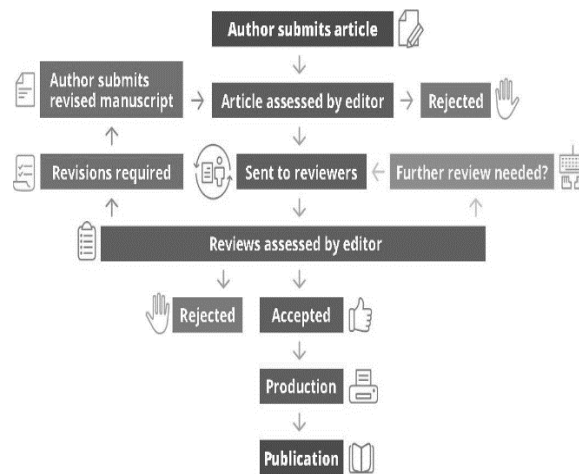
Author submits article

Author submits revised manuscript

Article assessed by editor

Rejected

Revisions required

Sent to reviewers

Further review needed?

Reviews assessed by editor

Rejected

Accepted

Production

Publication